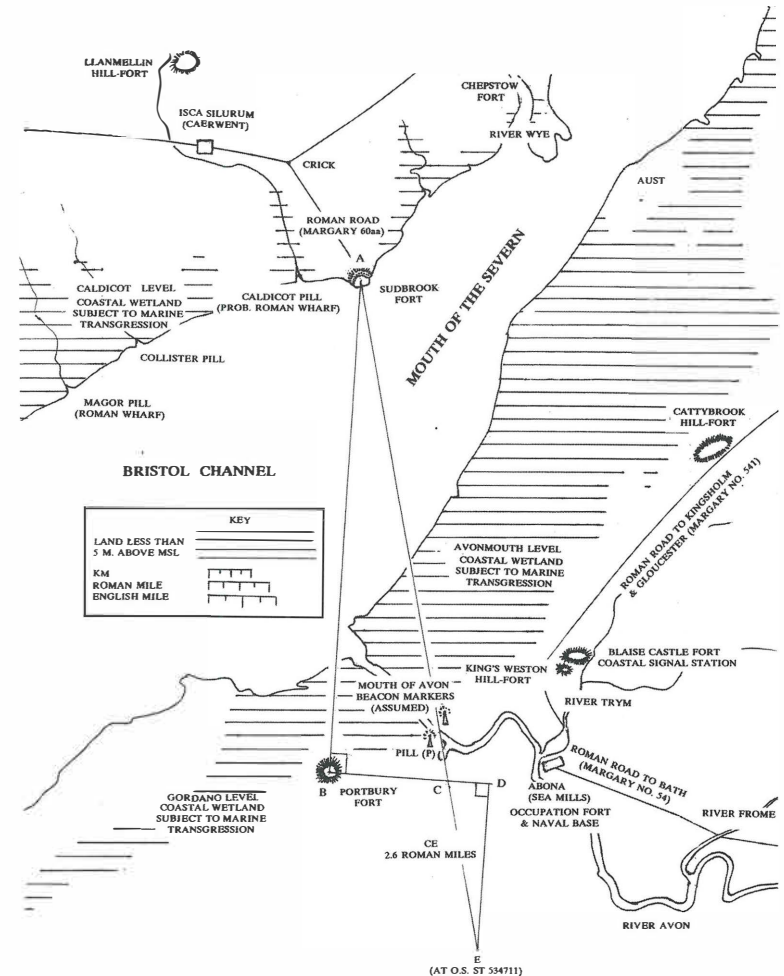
LLANMELLIN HILL-FORT

ISCA SILURUM (CAERWENT)

CHEPSTOW FORT

RIVER WYE

CRICK

AUST

ROMAN ROAD (MARGARY 60aa)

MOUTH OF THE SEVERN

A

SUDBROOK FORT

CALDICOT LEVEL COASTAL WETLAND SUBJECT TO MARINE TRANSGRESSION

CALDICOT PILL (PROB. ROMAN WHARF)

COLLISTER PILL

MAGOR PILL (ROMAN WHARF)

CATTYBROOK HILL-FORT

BRISTOL CHANNEL

ROMAN ROAD TO KINGSHOLM & GLOUCESTER (MARGARY NO. 541)

| KEY | |
|---|---|
| LAND LESS THAN 5 M. ABOVE MSL | |
| KM | |
| ROMAN MILE | |
| ENGLISH MILE | |

AVONMOUTH LEVEL COASTAL WETLAND SUBJECT TO MARINE TRANSGRESSION

BLAISE CASTLE FORT COASTAL SIGNAL STATION

KING'S WESTON HILL-FORT

MOUTH OF AVON BEACON MARKERS (ASSUMED)

RIVER TRYM

PILL (P)

ROMAN ROAD TO BATH (MARGARY NO. 54)

B

PORTBURY FORT

C

D

ABONA (SEA MILLS) OCCUPATION FORT & NAVAL BASE

RIVER FROME

GORDANO LEVEL COASTAL WETLAND SUBJECT TO MARINE TRANSGRESSION

CE 2.6 ROMAN MILES

RIVER AVON

E (AT O.S. ST 534711)